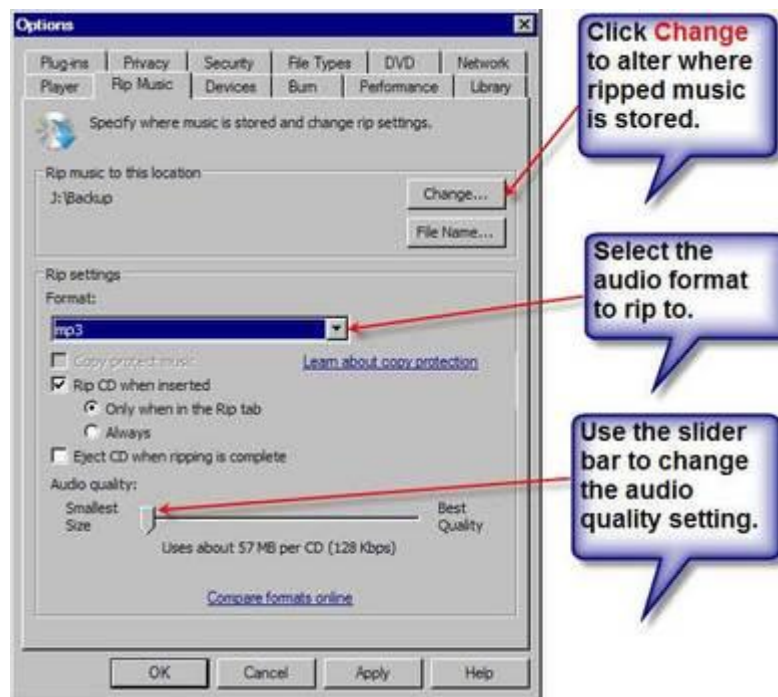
Options

Plug-ins | Privacy | Security | File Types | DVD | Network
Player | Rip Music | Devices | Burn | Performance | Library

Specify where music is stored and change rip settings.

Rip music to this location
J:\Backup
Change...
File Name...

Rip settings
Format:
mp3
Copy protect music
Learn about copy protection
Rip CD when inserted
Only when in the Rip tab
Always
Eject CD when ripping is complete
Audio quality:
Smallest Size
Best Quality
Uses about 57 MB per CD (128 Kbps)

Compare formats online

OK | Cancel | Apply | Help

Click Change to alter where ripped music is stored.

Select the audio format to rip to.

Use the slider bar to change the audio quality setting.